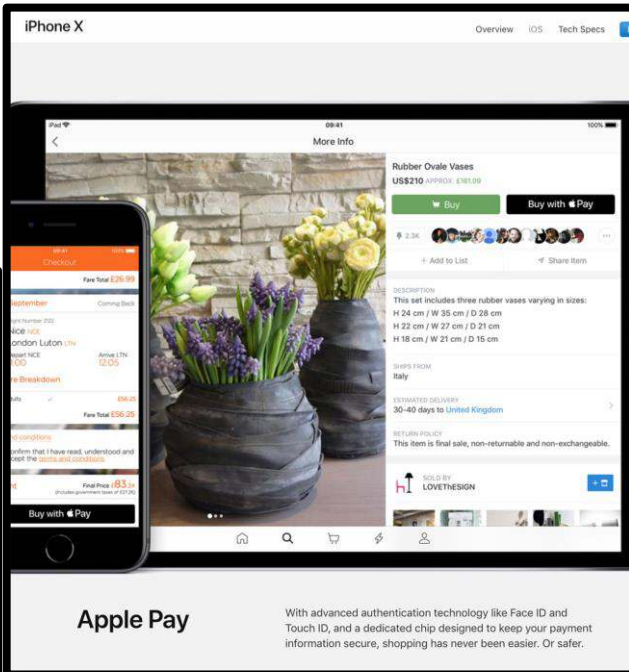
iPhone X

Overview iOS Tech Specs

iPad
09:41
100%

More Info

Rubber Ovale Vases
US$210 APPROX. £161.09

Buy
Buy with Pay

2.3K

+ Add to List
Share Item

DESCRIPTION
This set includes three rubber vases varying in sizes:
H 24 cm / W 35 cm / D 28 cm
H 22 cm / W 27 cm / D 21 cm
H 18 cm / W 21 cm / D 15 cm

SHIPS FROM
Italy

ESTIMATED DELIVERY
30–40 days to United Kingdom

RETURN POLICY
This item is final sale, non-returnable and non-exchangeable.

SOLD BY
LOVETHESIGN

09:41
100%
Checkout
Fare Total £26.99
September
Coming Back
Nice NCE
London Luton LTN
Depart NCE
Arrive LTN
12:05
re Breakdown
£56.25
Fare Total £56.25
nd conditions
onfirm that I have read, understood and cept the terms and conditions
Final Price £83.24
(includes government taxes of £27.26)
Buy with Pay

Apple Pay

With advanced authentication technology like Face ID and Touch ID, and a dedicated chip designed to keep your payment information secure, shopping has never been easier. Or safer.